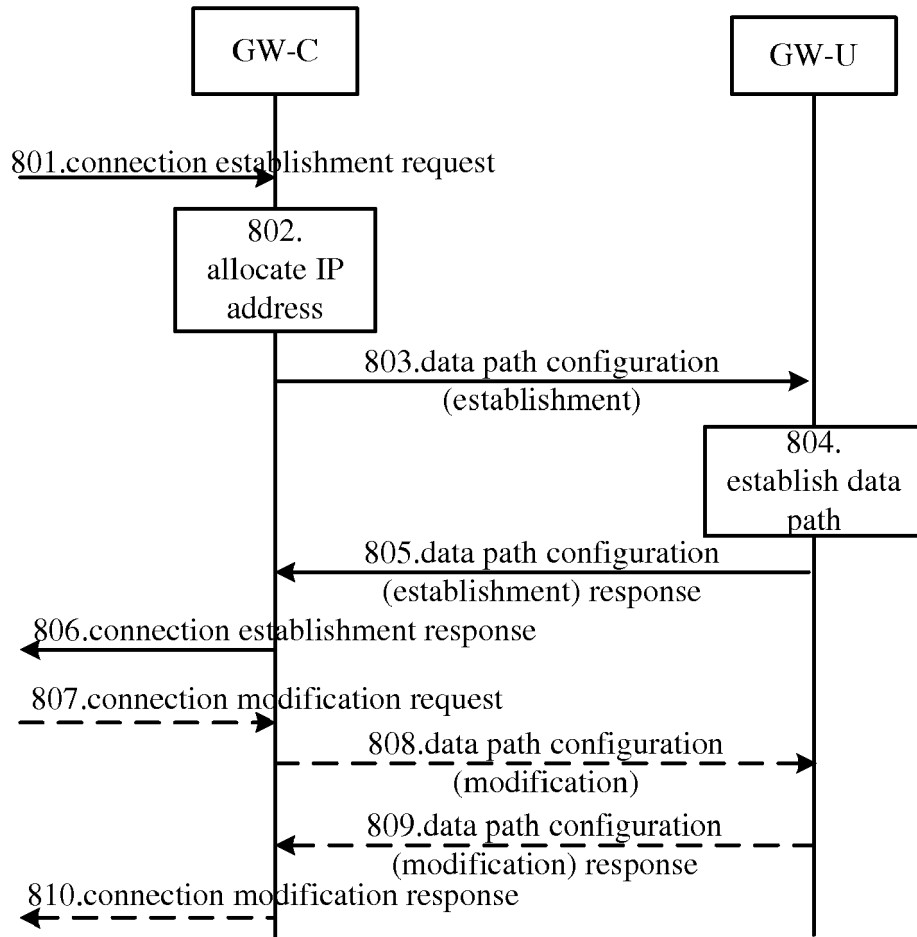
GW-C

GW-U

801.connection establishment request

802. allocate IP address

803.data path configuration (establishment)

804. establish data path

805.data path configuration (establishment) response

806.connection establishment response

807.connection modification request

808.data path configuration (modification)

809.data path configuration (modification) response

810.connection modification response